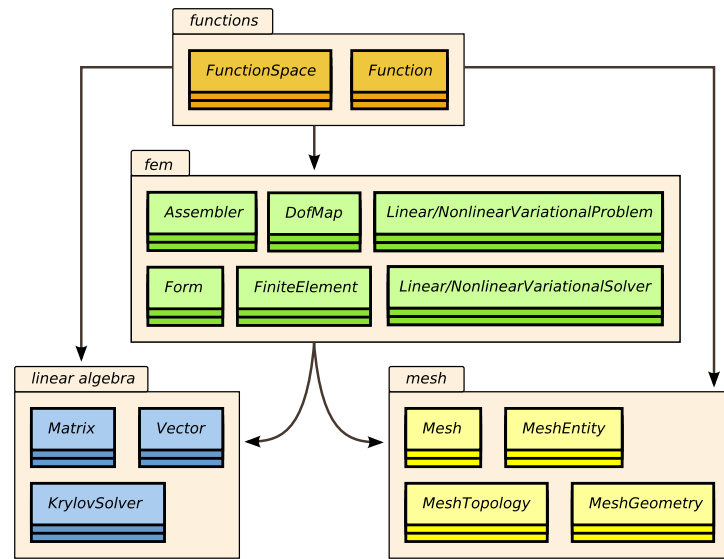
functions

FunctionSpace

Function

fem

Assembler

DofMap

Linear/NonlinearVariationalProblem

Form

FiniteElement

Linear/NonlinearVariationalSolver

linear algebra

Matrix

Vector

KrylovSolver

mesh

Mesh

MeshEntity

MeshTopology

MeshGeometry